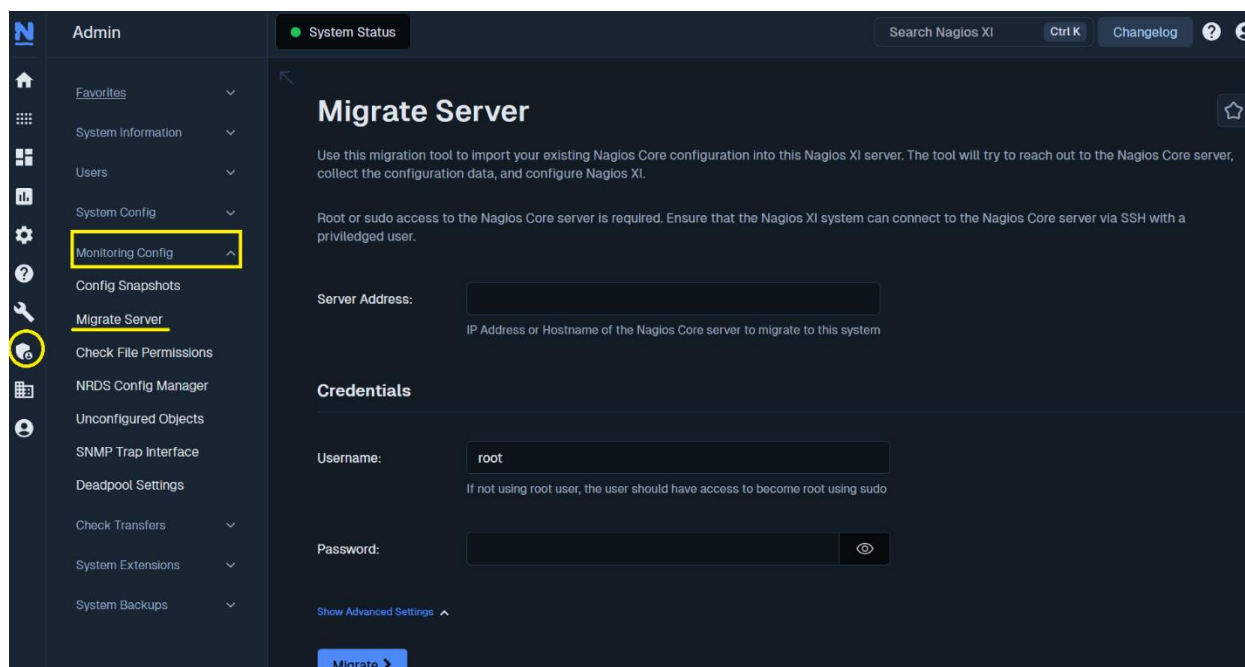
Admin

System Status

Search Nagios XI Ctrl K

Changelog

Favorites

System Information

Users

System Config

Monitoring Config

Config Snapshots

Migrate Server

Check File Permissions

NRDS Config Manager

Unconfigured Objects

SNMP Trap Interface

Deadpool Settings

Check Transfers

System Extensions

System Backups

Migrate Server

Use this migration tool to import your existing Nagios Core configuration into this Nagios XI server. The tool will try to reach out to the Nagios Core server, collect the configuration data, and configure Nagios XI.

Root or sudo access to the Nagios Core server is required. Ensure that the Nagios XI system can connect to the Nagios Core server via SSH with a priviledged user.

Server Address:

IP Address or Hostname of the Nagios Core server to migrate to this system

Credentials

Username: root

If not using root user, the user should have access to become root using sudo

Password:

Show Advanced Settings

Migrate